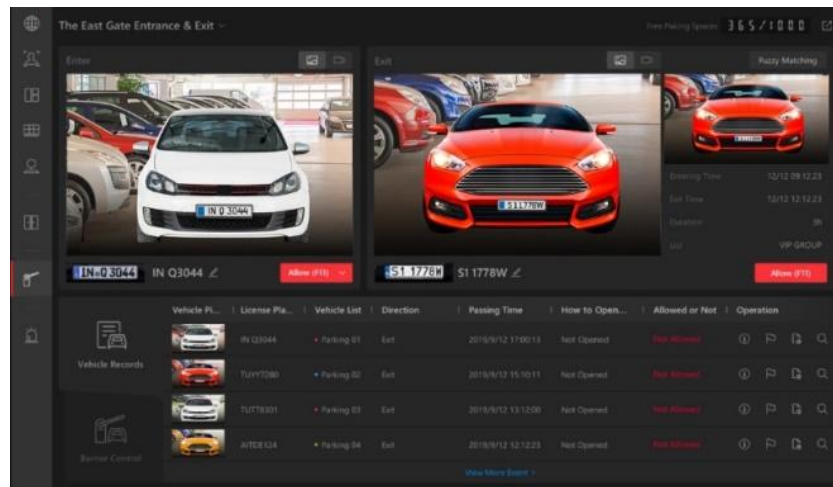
The East Gate Entrance & Exit

Free Parking Spaces 365/1000

Enter

Exit

Fuzzy Matching

IN Q 3044

IN Q3044 IN Q3044

Allow (F11)

S11778W

S11778W S1 1778W

Entering Time 12/12 09:12:23

Exit Time 12/12 12:12:23

Duration 3h

List VIP GROUP

Allow (F11)

Vehicle Records

Barrier Control

| Vehicle Pi... | License Pla... | Vehicle List | Direction | Passing Time | How to Open... | Allowed or Not | Operation |
|---|---|---|---|---|---|---|---|
| | IN Q3044 | Parking 01 | Exit | 2019/9/12 17:00:13 | Not Opened | Not Allowed | |
| | TUYYTO80 | Parking 02 | Exit | 2019/9/12 15:10:11 | Not Opened | Not Allowed | |
| | TUTT8301 | Parking 03 | Exit | 2019/9/12 13:12:00 | Not Opened | Not Allowed | |
| | AITDE124 | Parking 04 | Exit | 2019/9/12 12:12:23 | Not Opened | Not Allowed | |

View More Event >